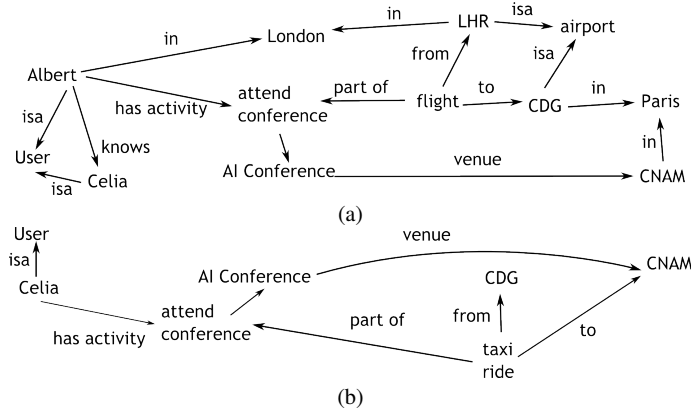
in
London
in
LHR
isa
airport
Albert
from
isa
has activity
attend conference
part of
flight
to
CDG
in
Paris
isa
User
knows
Celia
isa
AI Conference
venue
in
CNAM

(a)

User
isa
Celia
AI Conference
venue
CNAM
CDG
has activity
attend conference
part of
from
to
taxi ride

(b)